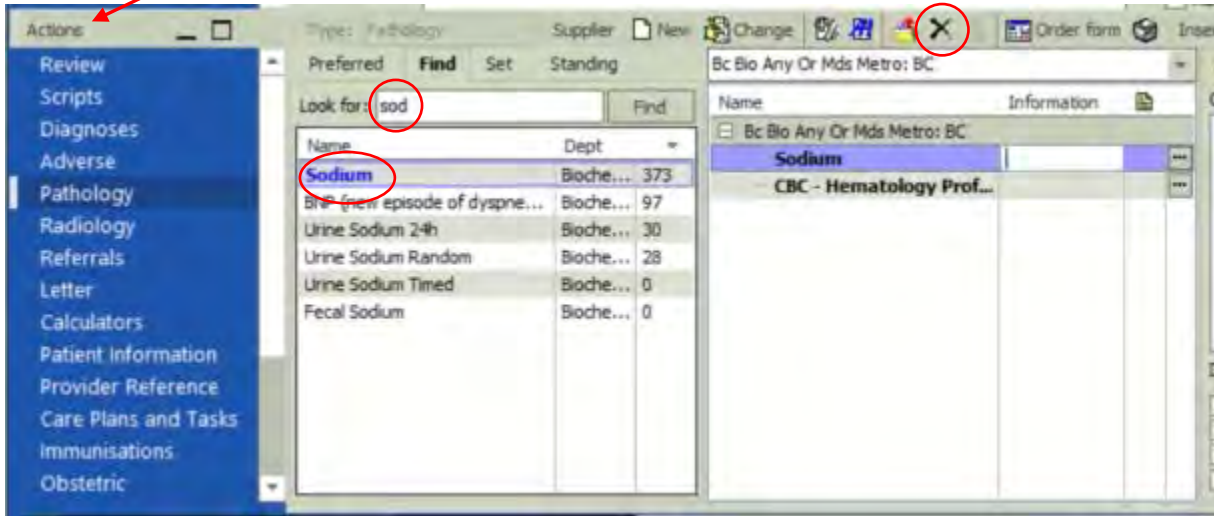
Actions

Review
Scripts
Diagnoses
Adverse
Pathology
Radiology
Referrals
Letter
Calculators
Patient Information
Provider Reference
Care Plans and Tasks
Immunisations
Obstetric

Type: Pathology

Supplier New Change Order form Inse

Preferred Find Set Standing

Look for: sod Find

| Name | Dept | |
|---|---|---|
| Sodium | Bioche... | 373 |
| BNP (new episode of dyspne... | Bioche... | 97 |
| Urine Sodium 24h | Bioche... | 30 |
| Urine Sodium Random | Bioche... | 28 |
| Urine Sodium Timed | Bioche... | 0 |
| Fecal Sodium | Bioche... | 0 |

Bc Bio Any Or Mds Metro: BC

| Name | Information |
|---|---|
| Bc Bio Any Or Mds Metro: BC | |
| Sodium | |
| CBC - Hematology Prof... | |